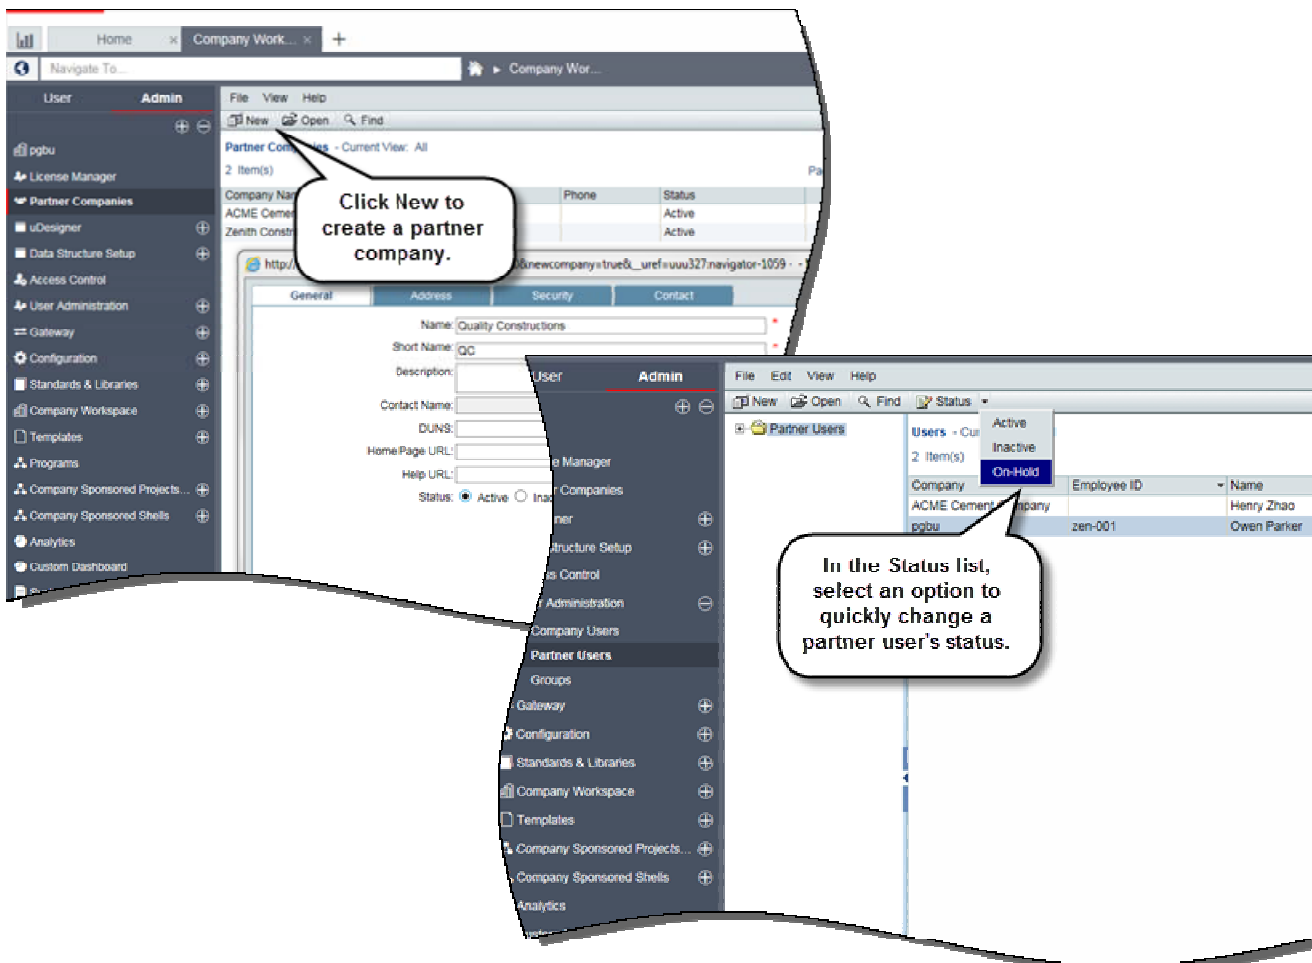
Home
Company Work...
Navigate To...
Company Wor...
User
Admin
pgbu
License Manager
Partner Companies
uDesigner
Data Structure Setup
Access Control
User Administration
Gateway
Configuration
Standards & Libraries
Company Workspace
Templates
Programs
Company Sponsored Projects...
Company Sponsored Shells
Analytics
Custom Dashboard
File View Help
New Open Find
Partner Com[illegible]ies - Current View: All
2 Item(s)
Pa
Company Na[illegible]
Phone
Status
ACME Ceme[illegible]
Active
Zenith Constr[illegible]
Active
Click New to create a partner company.
http:/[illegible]&newcompany=true&_uref=uuu327:navigator-1059
General
Address
Security
Contact
Name: Quality Constructions
Short Name: QC
Description:
Contact Name:
DUNS:
HomePage URL:
Help URL:
Status: Active Ina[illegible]
User
Admin
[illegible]e Manager
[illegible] Companies
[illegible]ner
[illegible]tructure Setup
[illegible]s Control
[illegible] Administration
Company Users
Partner Users
Groups
Gateway
Configuration
Standards & Libraries
Company Workspace
Templates
Company Sponsored Projects...
Company Sponsored Shells
Analytics
File Edit View Help
New Open Find Status
Active
Inactive
On-Hold
Partner Users
Users - Cu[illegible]
2 Item(s)
Company
Employee ID
Name
ACME Cement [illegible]mpany
Henry Zhao
pgbu
zen-001
Owen Parker
In the Status list, select an option to quickly change a partner user's status.